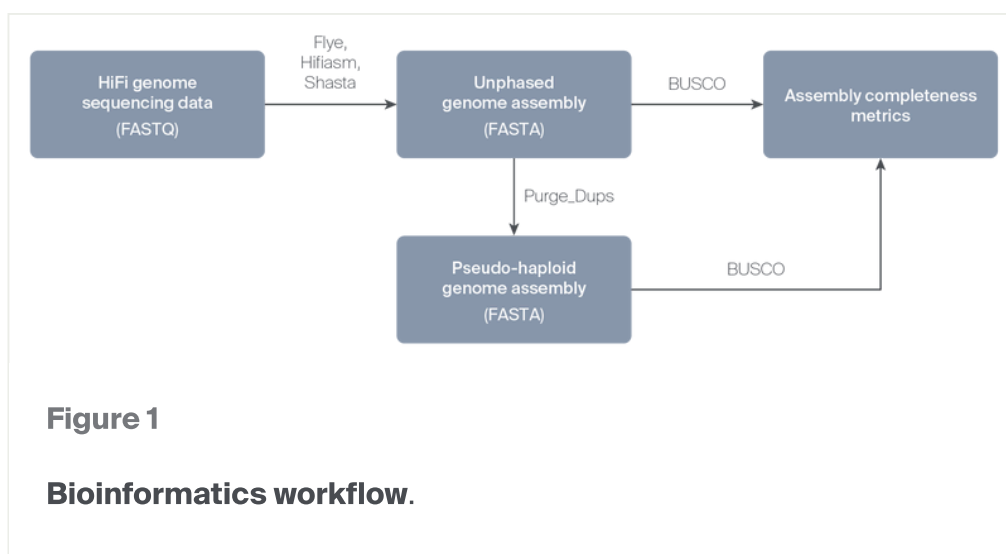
HiFi genome sequencing data (FASTQ)

Flye, Hifiasm, Shasta

Unphased genome assembly (FASTA)

BUSCO

Assembly completeness metrics

Purge_Dups

Pseudo-haploid genome assembly (FASTA)

BUSCO

Figure 1

Bioinformatics workflow.